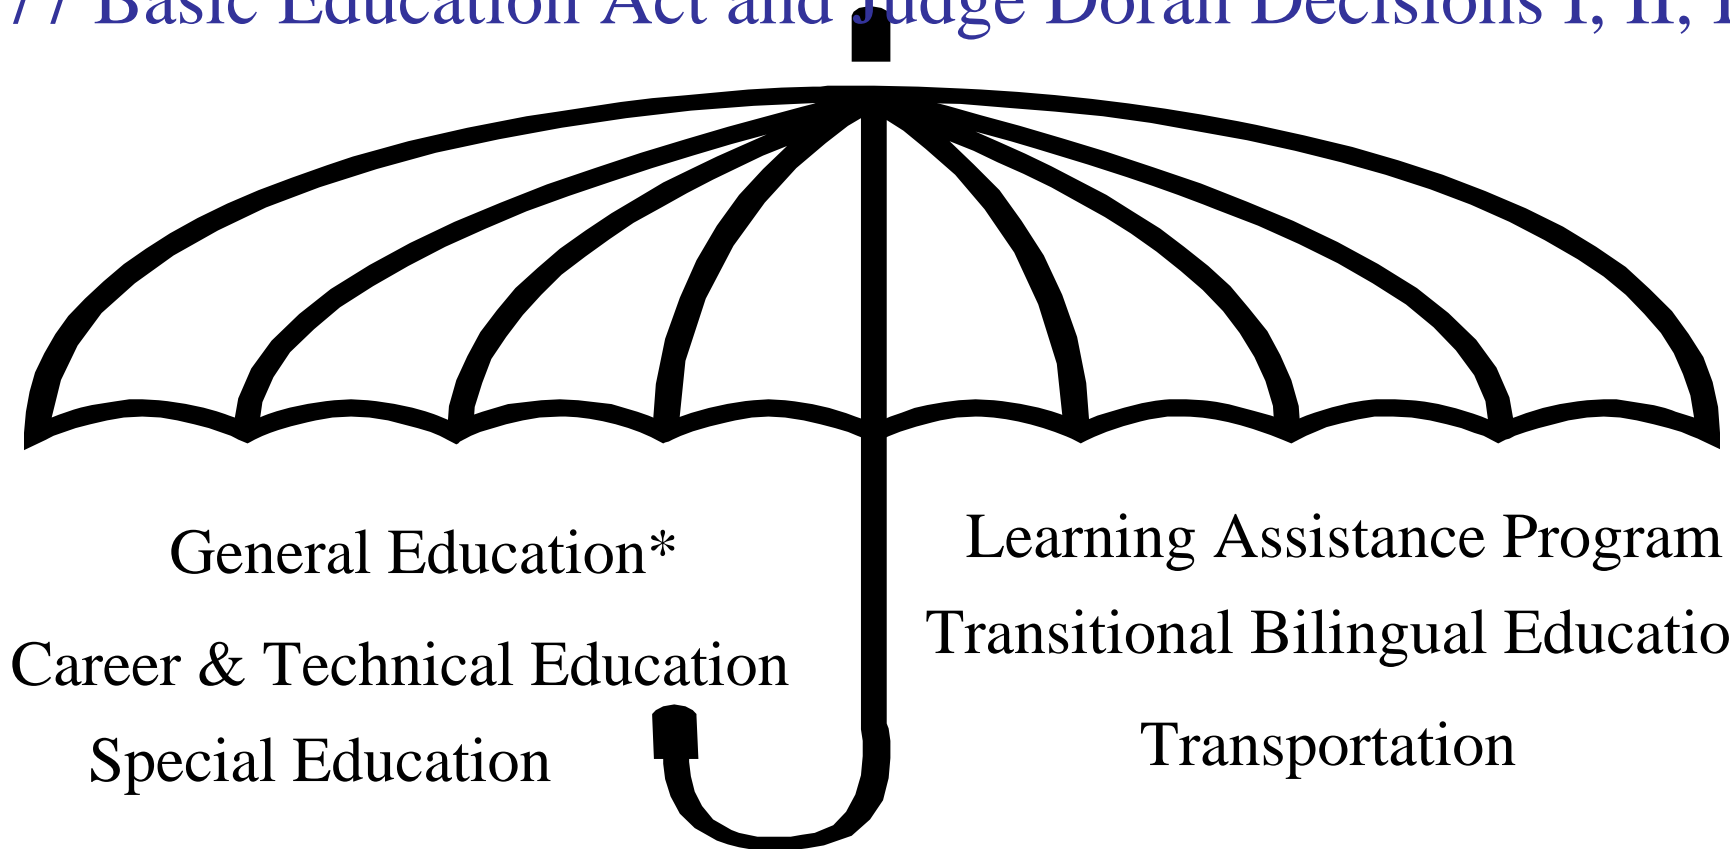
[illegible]7 Basic Education Act and Judge Doran Decisions I, II, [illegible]

General Education*

Career & Technical Education

Special Education

Learning Assistance Program

Transitional Bilingual Educatio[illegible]

Transportation